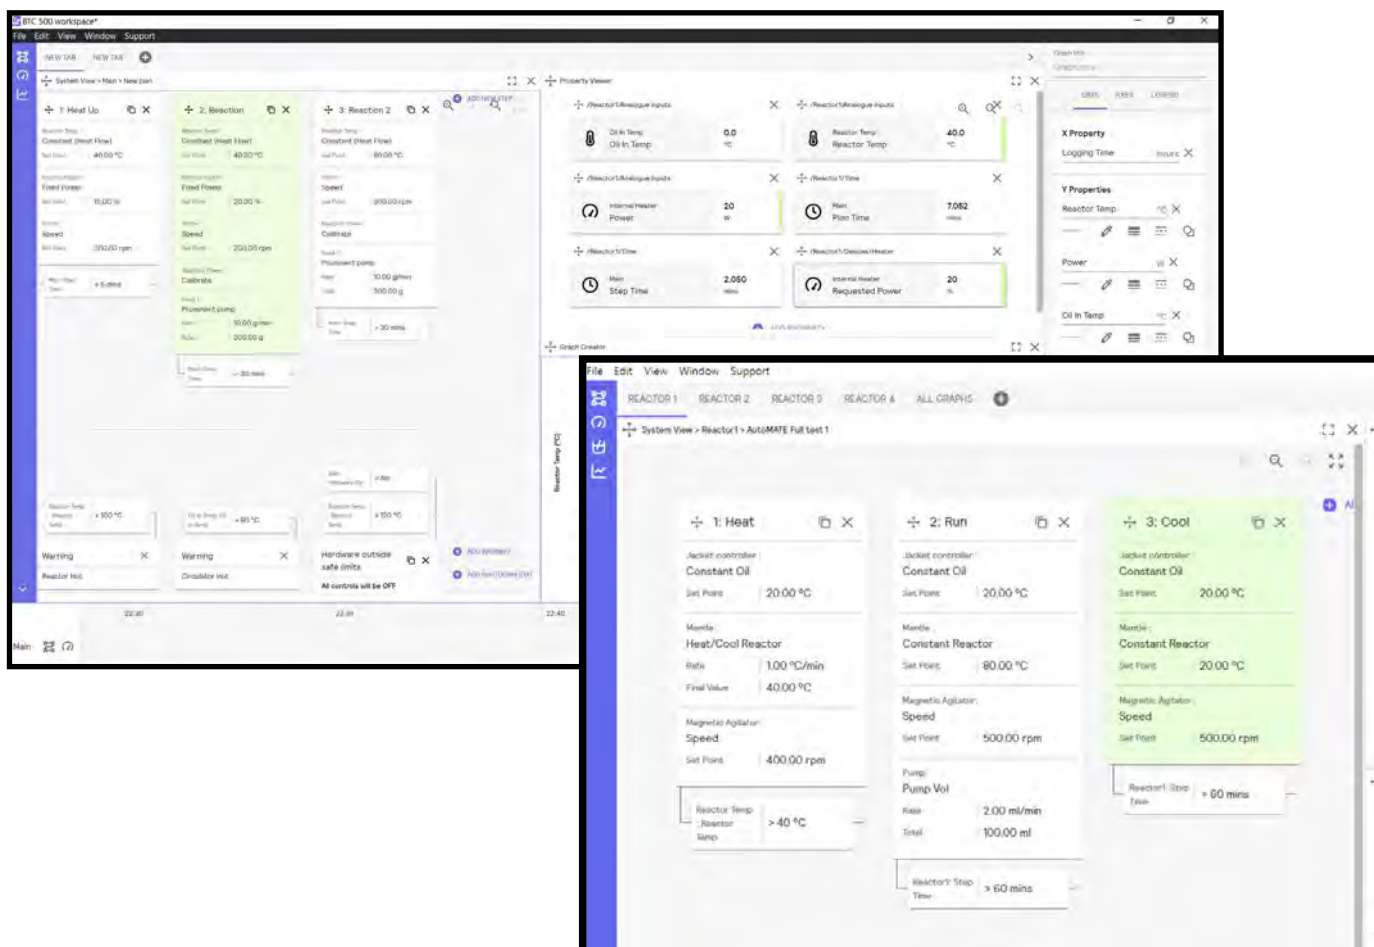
BTC 500 workspace*

File Edit View Window Support

NEW TAB NEW TAB

System View > Main > New plan

1: Heat Up
Reactor Temp
Constant (Heat Flow)
Set Point 40.00 °C
Fixed Power
Set Point 15.00 %
Speed
Set Point 200.00 rpm
+ 5 mins

2: Reaction
Constant (Heat Flow)
Set Point 40.00 °C
Fixed Power
Set Point 20.00 %
Speed
Set Point 200.00 rpm
Calibrate
Prominent pump
10.00 g/min
200.00 g
> 30 mins

3: Reaction 2
Constant (Heat Flow)
Set Point 80.00 °C
Speed
Set Point 200.00 rpm
Calibrate
Prominent pump
10.00 g/min
500.00 g
> 30 mins

ADD NEW STEP

> 100 °C
> 80 °C
> 100 °C

Warning
Reactor Hot
Warning
Circulator Hot
Hardware outside safe limits
All controls will be OFF

ADD WARNING
ADD SHUTDOWN STEP

22:30 22:35 22:40

Main

Property Viewer

Oil In Temp 0.0 °C
Reactor Temp 40.0 °C
Internal Heater Power 20 W
Plan Time 7.062 mins
Step Time 2.050 mins
Internal Heater Requested Power 20 %

ADD PROPERTY

Graph Creator

Reactor Temp (°C)

Graph Info

X Property
Logging Time hours
Y Properties
Reactor Temp °C
Power W
Oil In Temp °C

File Edit View Window Support

REACTOR 1 REACTOR 2 REACTOR 3 REACTOR 4 ALL GRAPHS

System View > Reactor1 > AutoMATE Full test 1

1: Heat
Jacket controller
Constant Oil
Set Point 20.00 °C
Mantle
Heat/Cool Reactor
Rate 1.00 °C/min
Final Value 40.00 °C
Magnetic Agitator
Speed
Set Point 400.00 rpm
Reactor Temp Reactor Temp > 40 °C

2: Run
Jacket controller
Constant Oil
Set Point 20.00 °C
Mantle
Constant Reactor
Set Point 80.00 °C
Magnetic Agitator
Speed
Set Point 500.00 rpm
Pump
Pump Vol
Rate 2.00 ml/min
Total 100.00 ml
Reactor1 Step Time > 60 mins

3: Cool
Jacket controller
Constant Oil
Set Point 20.00 °C
Mantle
Constant Reactor
Set Point 20.00 °C
Magnetic Agitator
Speed
Set Point 500.00 rpm
Reactor1 Step Time > 60 mins